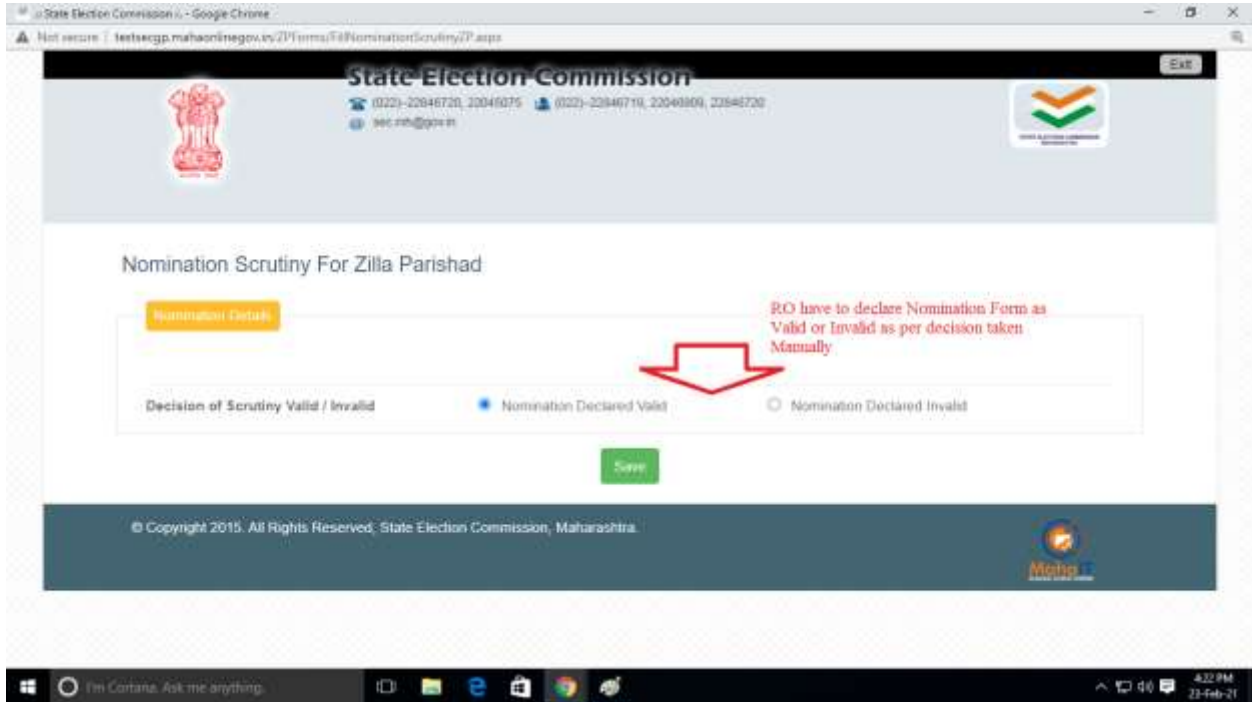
:: State Election Commission :: - Google Chrome

Not secure | testsecgp.mahaonlinegov.in/ZPForms/FillNominationScrutinyZP.aspx

State Election Commission

(022)-22046720, 22045075 (022)-22046719, 22046909, 22046720

sec.mh@gov.in

Exit

Nomination Scrutiny For Zilla Parishad

Nomination Details

RO have to declare Nomination Form as Valid or Invalid as per decision taken Manually

Decision of Scrutiny Valid / Invalid

Nomination Declared Valid

Nomination Declared Invalid

Save

© Copyright 2015. All Rights Reserved, State Election Commission, Maharashtra.

MahaIT

I'm Cortana. Ask me anything.

4:22 PM 23-Feb-21